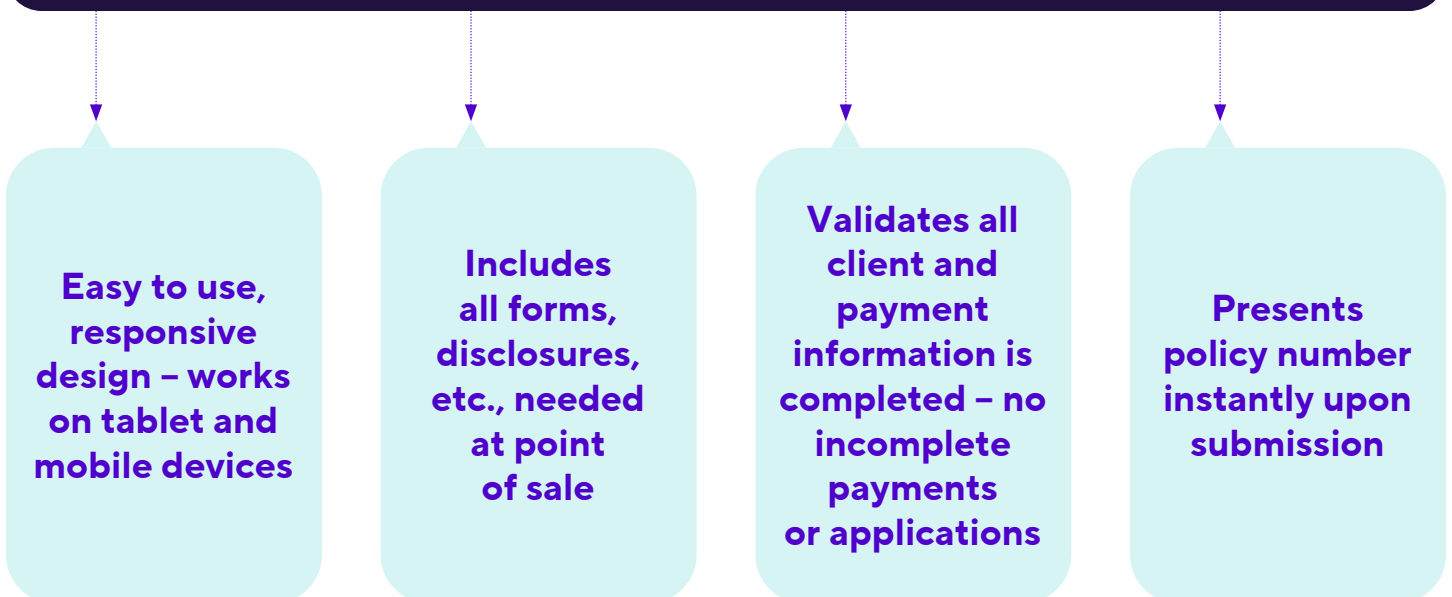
Easy to use, responsive design – works on tablet and mobile devices

Includes all forms, disclosures, etc., needed at point of sale

Validates all client and payment information is completed – no incomplete payments or applications

Presents policy number instantly upon submission